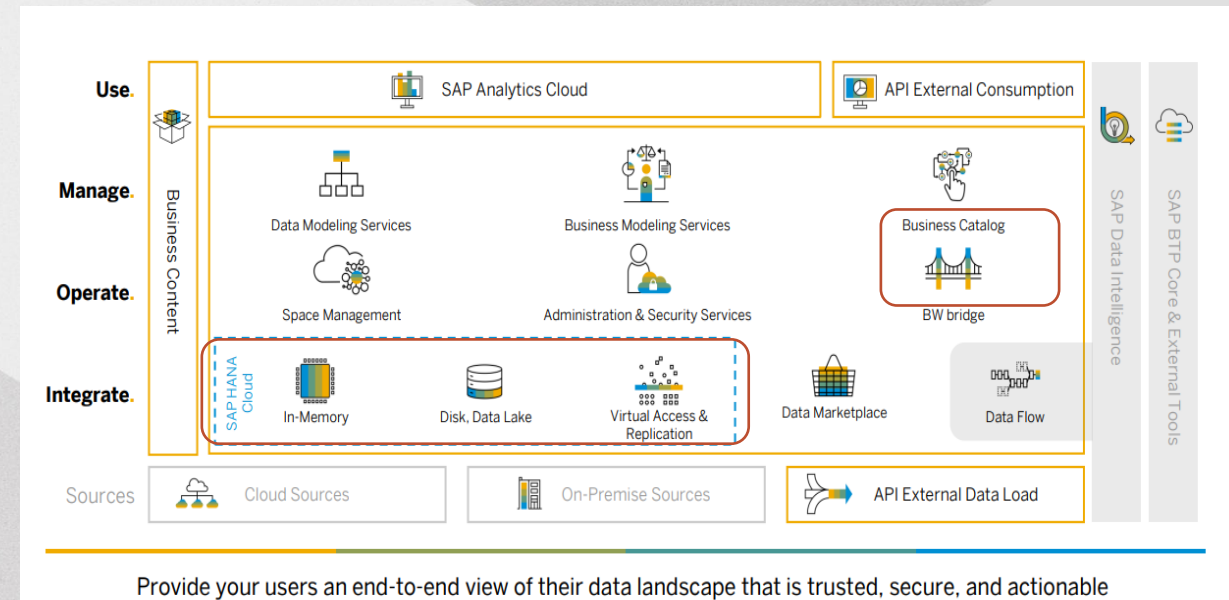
Use.

Manage.

Operate.

Integrate.

Sources

Business Content

SAP Analytics Cloud

API External Consumption

Data Modeling Services

Business Modeling Services

Business Catalog

Space Management

Administration & Security Services

BW bridge

SAP HANA Cloud

In-Memory

Disk, Data Lake

Virtual Access & Replication

Data Marketplace

Data Flow

Cloud Sources

On-Premise Sources

API External Data Load

SAP Data Intelligence

SAP BTP Core & External Tools

Provide your users an end-to-end view of their data landscape that is trusted, secure, and actionable